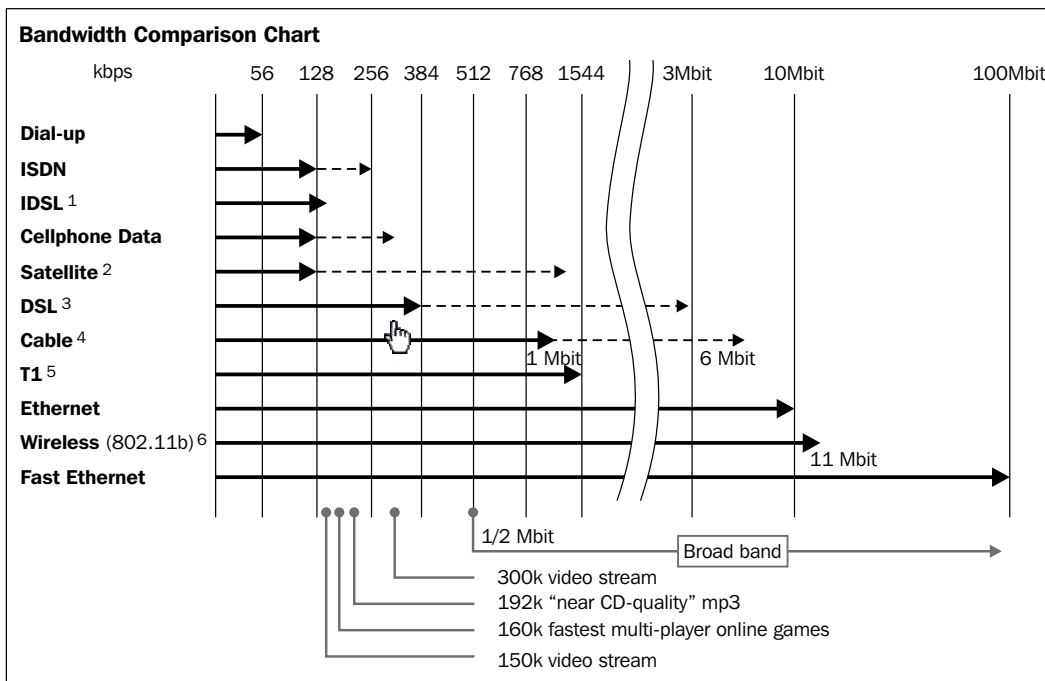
Bandwidth Comparison Chart

kbps 56 128 256 384 512 768 1544 3Mbit 10Mbit 100Mbit

Dial-up
ISDN
IDSL $^1$
Cellphone Data
Satellite $^2$
DSL $^3$
Cable $^4$
1 Mbit
6 Mbit
T1 $^5$
Ethernet
Wireless (802.11b) $^6$
11 Mbit
Fast Ethernet

1/2 Mbit
Broad band
300k video stream
192k "near CD-quality" mp3
160k fastest multi-player online games
150k video stream